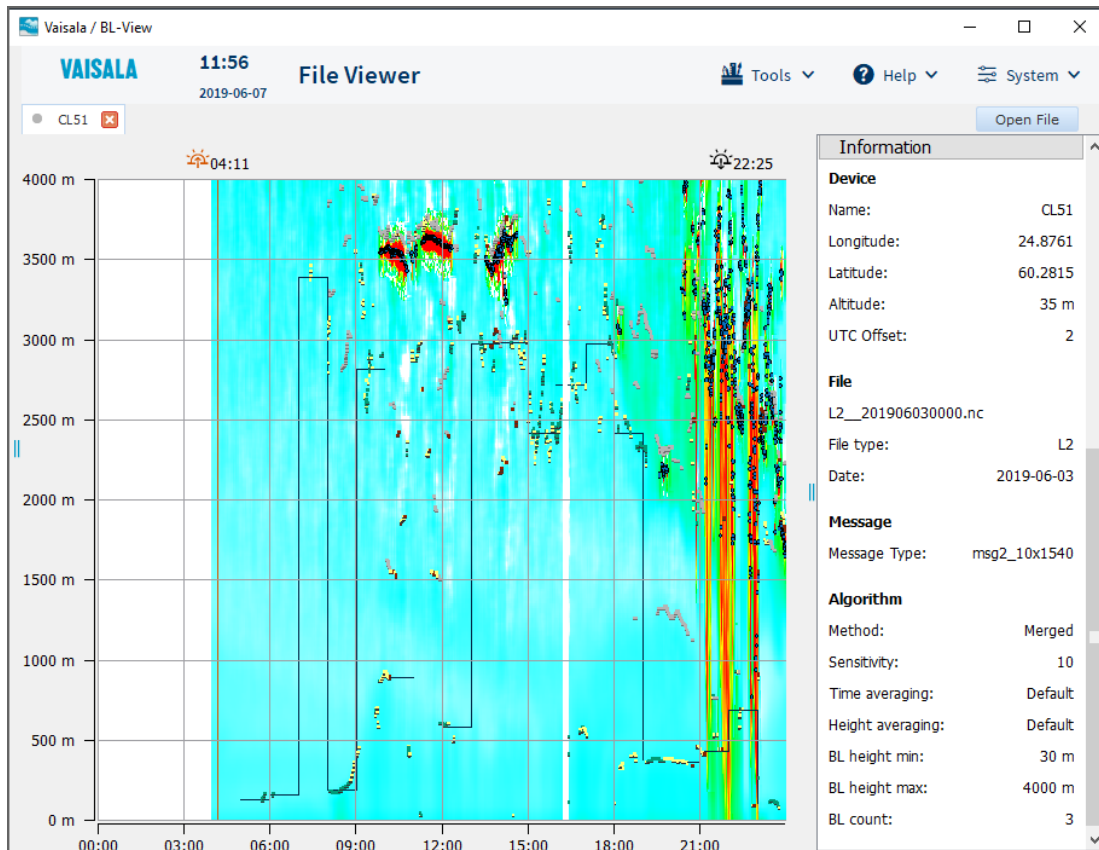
Vaisala / BL-View

VAISALA 11:56 2019-06-07 File Viewer Tools Help System

CL51

Open File

04:11 22:25

4000 m
3500 m
3000 m
2500 m
2000 m
1500 m
1000 m
500 m
0 m

00:00 03:00 06:00 09:00 12:00 15:00 18:00 21:00

Information

Device
Name: CL51
Longitude: 24.8761
Latitude: 60.2815
Altitude: 35 m
UTC Offset: 2

File
L2__201906030000.nc
File type: L2
Date: 2019-06-03

Message
Message Type: msg2_10x1540

Algorithm
Method: Merged
Sensitivity: 10
Time averaging: Default
Height averaging: Default
BL height min: 30 m
BL height max: 4000 m
BL count: 3